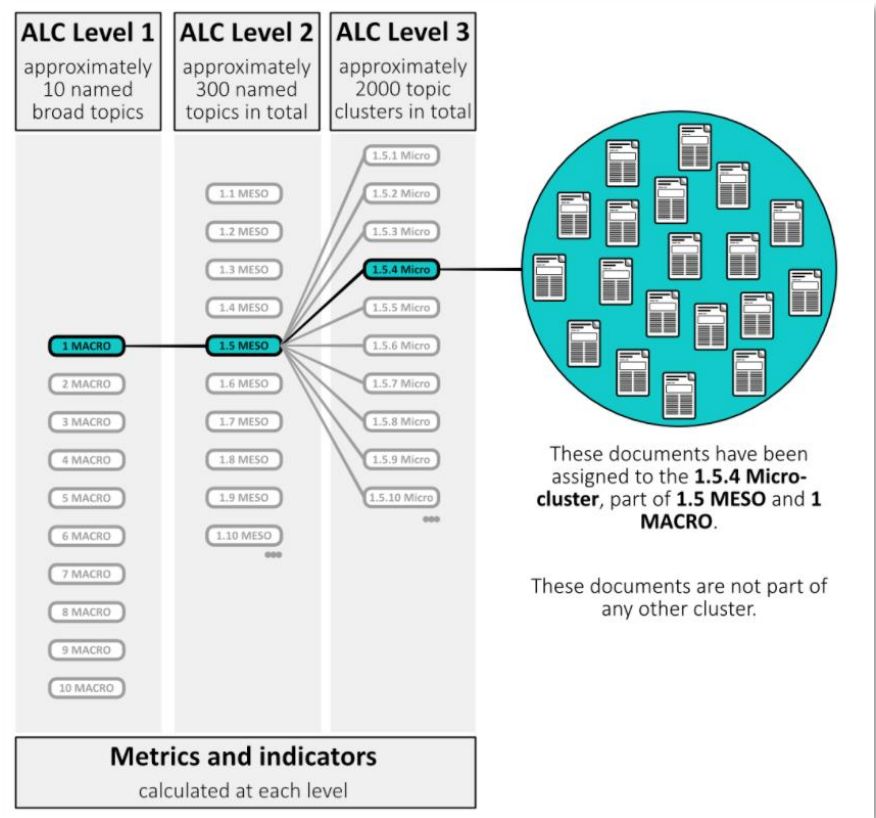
ALC Level 1
approximately 10 named broad topics

ALC Level 2
approximately 300 named topics in total

ALC Level 3
approximately 2000 topic clusters in total

1 MACRO
2 MACRO
3 MACRO
4 MACRO
5 MACRO
6 MACRO
7 MACRO
8 MACRO
9 MACRO
10 MACRO

1.1 MESO
1.2 MESO
1.3 MESO
1.4 MESO
1.5 MESO
1.6 MESO
1.7 MESO
1.8 MESO
1.9 MESO
1.10 MESO

1.5.1 Micro
1.5.2 Micro
1.5.3 Micro
1.5.4 Micro
1.5.5 Micro
1.5.6 Micro
1.5.7 Micro
1.5.8 Micro
1.5.9 Micro
1.5.10 Micro

These documents have been assigned to the **1.5.4 Micro-cluster**, part of **1.5 MESO** and **1 MACRO**.

These documents are not part of any other cluster.

Metrics and indicators
calculated at each level